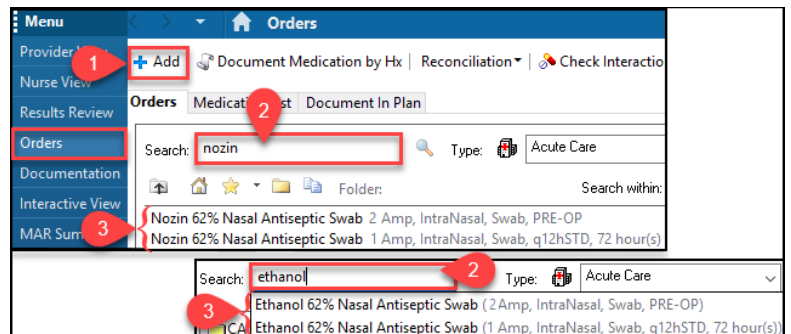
Menu

Orders

Provider View

Nurse View

Results Review

Orders

Documentation

Interactive View

MAR Sum

1

+ Add

Document Medication by Hx

Reconciliation

Check Interactio

Orders

Medicati

2

st

Document In Plan

Search: nozin

Type: Acute Care

Folder:

Search within:

3

Nozin 62% Nasal Antiseptic Swab 2 Amp, IntraNasal, Swab, PRE-OP

Nozin 62% Nasal Antiseptic Swab 1 Amp, IntraNasal, Swab, q12hSTD, 72 hour(s)

Search: ethanol

2

Type: Acute Care

3

Ethanol 62% Nasal Antiseptic Swab (2 Amp, IntraNasal, Swab, PRE-OP)

CA Ethanol 62% Nasal Antiseptic Swab (1 Amp, IntraNasal, Swab, q12hSTD, 72 hour(s))